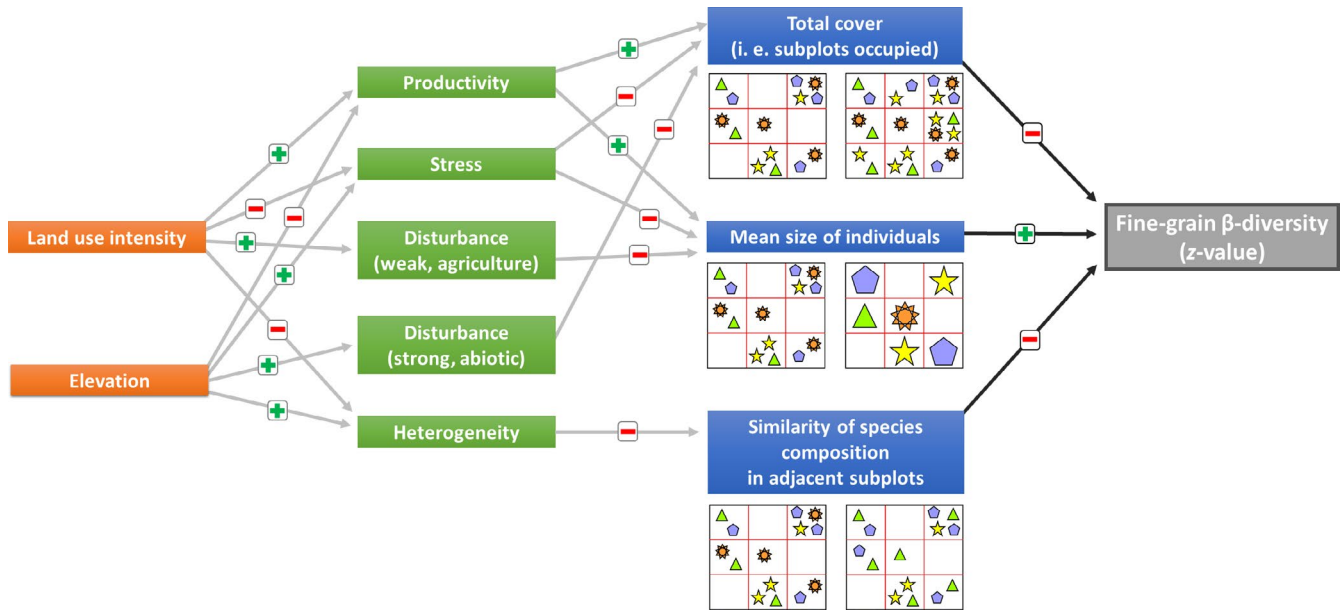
Land use intensity

Elevation

Productivity

Stress

Disturbance (weak, agriculture)

Disturbance (strong, abiotic)

Heterogeneity

Total cover (i. e. subplots occupied)

Mean size of individuals

Similarity of species composition in adjacent subplots

Fine-grain β-diversity ($z$-value)